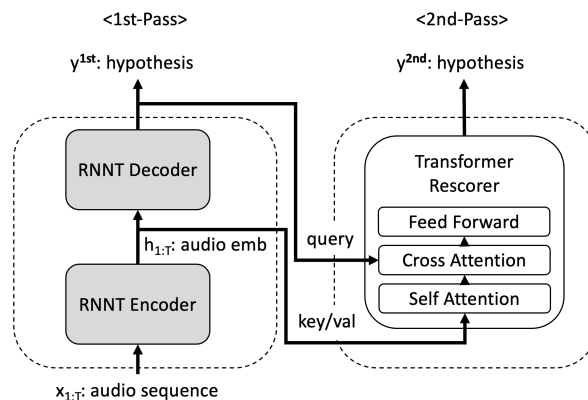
<1st-Pass>

<2nd-Pass>

$y^{1st}$: hypothesis

$y^{2nd}$: hypothesis

RNNT Decoder

Transformer Rescorer

Feed Forward

query

Cross Attention

$h_{1:T}$: audio emb

Self Attention

RNNT Encoder

key/val

$x_{1:T}$: audio sequence